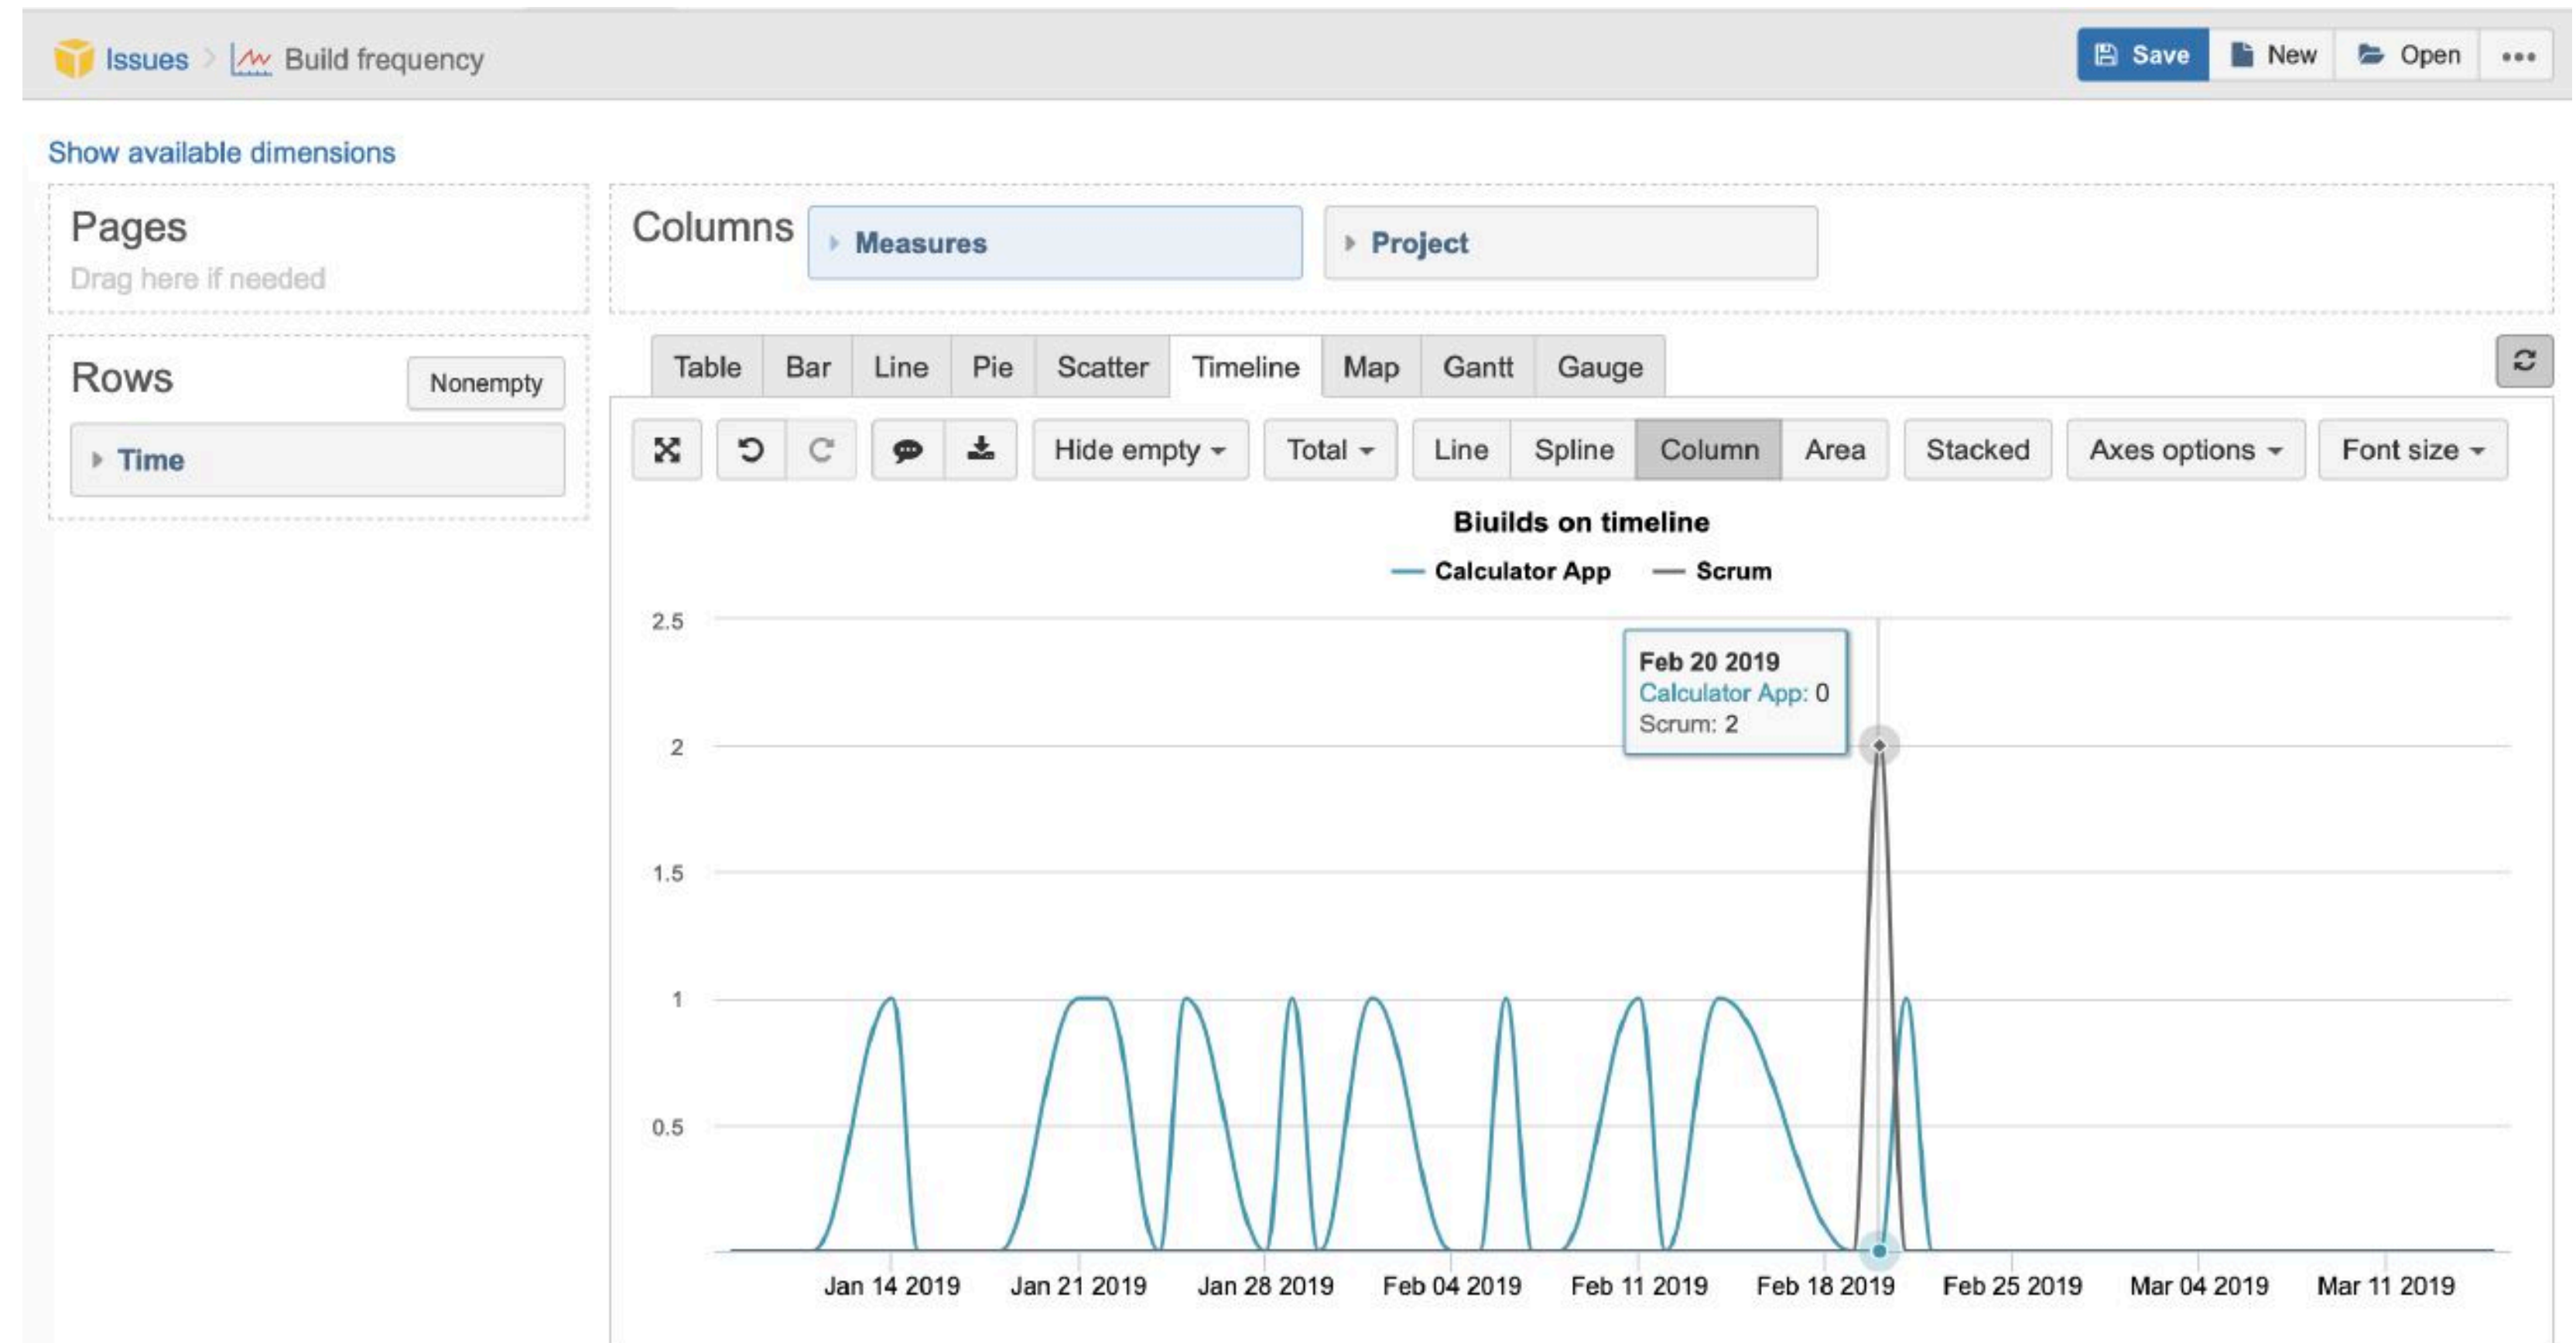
Issues > Build frequency

Save New Open •••

Show available dimensions

Pages
Drag here if needed

Columns
Measures
Project

Rows
Nonempty
Time

Table Bar Line Pie Scatter Timeline Map Gantt Gauge

Hide empty Total Line Spline Column Area Stacked Axes options Font size

Biuilds on timeline

Calculator App Scrum

Feb 20 2019
Calculator App: 0
Scrum: 2

2.5
2
1.5
1
0.5

Jan 14 2019 Jan 21 2019 Jan 28 2019 Feb 04 2019 Feb 11 2019 Feb 18 2019 Feb 25 2019 Mar 04 2019 Mar 11 2019